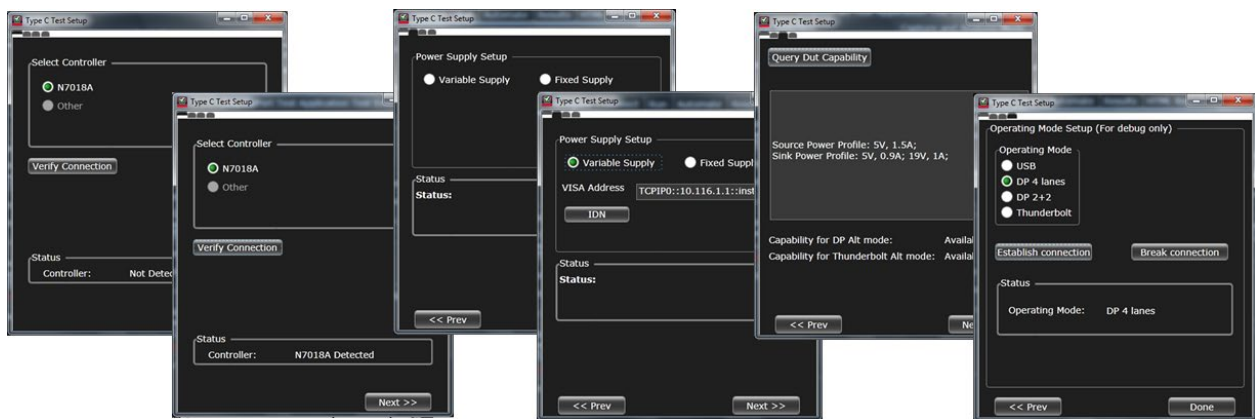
Type C Test Setup

Select Controller
N7018A
Other

Verify Connection

Status
Controller: Not Detec

Type C Test Setup

Select Controller
N7018A
Other

Verify Connection

Status
Controller: N7018A Detected

Next >>

Type C Test Setup

Power Supply Setup
Variable Supply
Fixed Supply

Status
Status:

<< Prev

Type C Test Setup

Power Supply Setup
Variable Supply
Fixed Suppl

VISA Address TCPIP0::10.116.1.1::inst

IDN

Status
Status:

<< Prev
Next >>

Type C Test Setup

Query Dut Capability

Source Power Profile: 5V, 1.5A;
Sink Power Profile: 5V, 0.9A; 19V, 1A;

Capability for DP Alt mode: Availa
Capability for Thunderbolt Alt mode: Availa

<< Prev
Ne

Type C Test Setup

Operating Mode Setup (For debug only)

Operating Mode
USB
DP 4 lanes
DP 2+2
Thunderbolt

Establish connection
Break connection

Status
Operating Mode: DP 4 lanes

<< Prev
Done